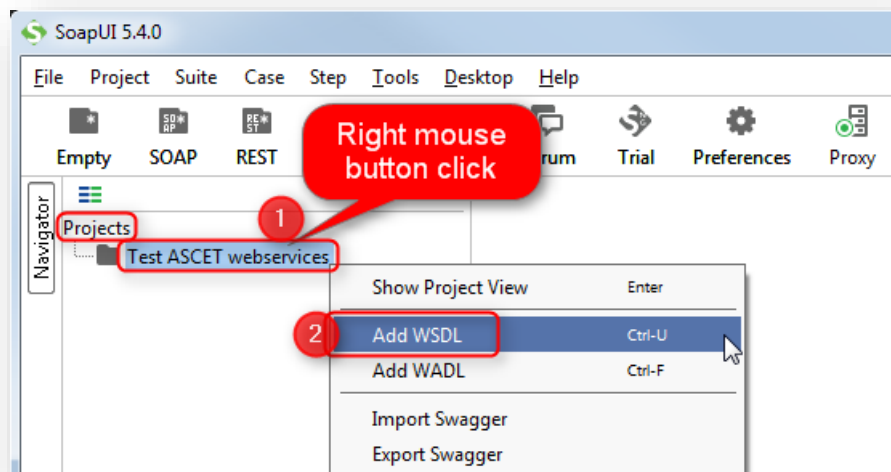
SoapUI 5.4.0

File Project Suite Case Step Tools Desktop Help

Empty SOAP REST rum Trial Preferences Proxy

Right mouse button click

Navigator

Projects

1

Test ASCET webservices

Show Project View Enter

2

Add WSDL Ctrl-U

Add WADL Ctrl-F

Import Swagger

Export Swagger